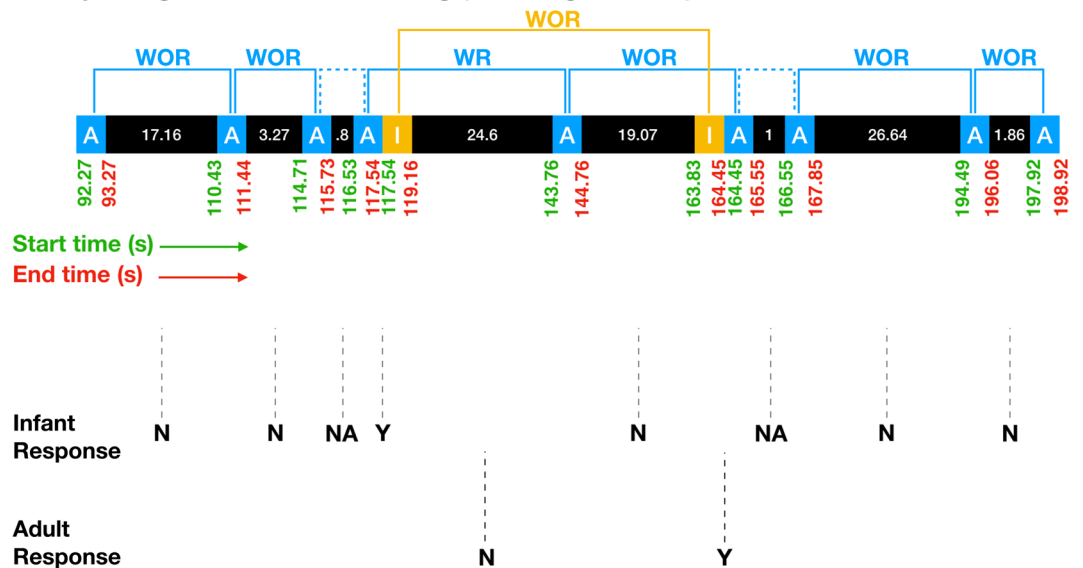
WOR

WOR WOR WR WOR WOR WOR

A 17.16 A 3.27 A .8 A I 24.6 A 19.07 I A 1 A 26.64 A 1.86 A

92.27 93.27 110.43 111.44 114.71 115.73 116.53 117.54 117.54 119.16 143.76 144.76 163.83 164.45 164.45 165.55 166.55 167.85 194.49 196.06 197.92 198.92

Start time (s)
End time (s)

Infant Response N N NA Y N NA N N

Adult Response N Y